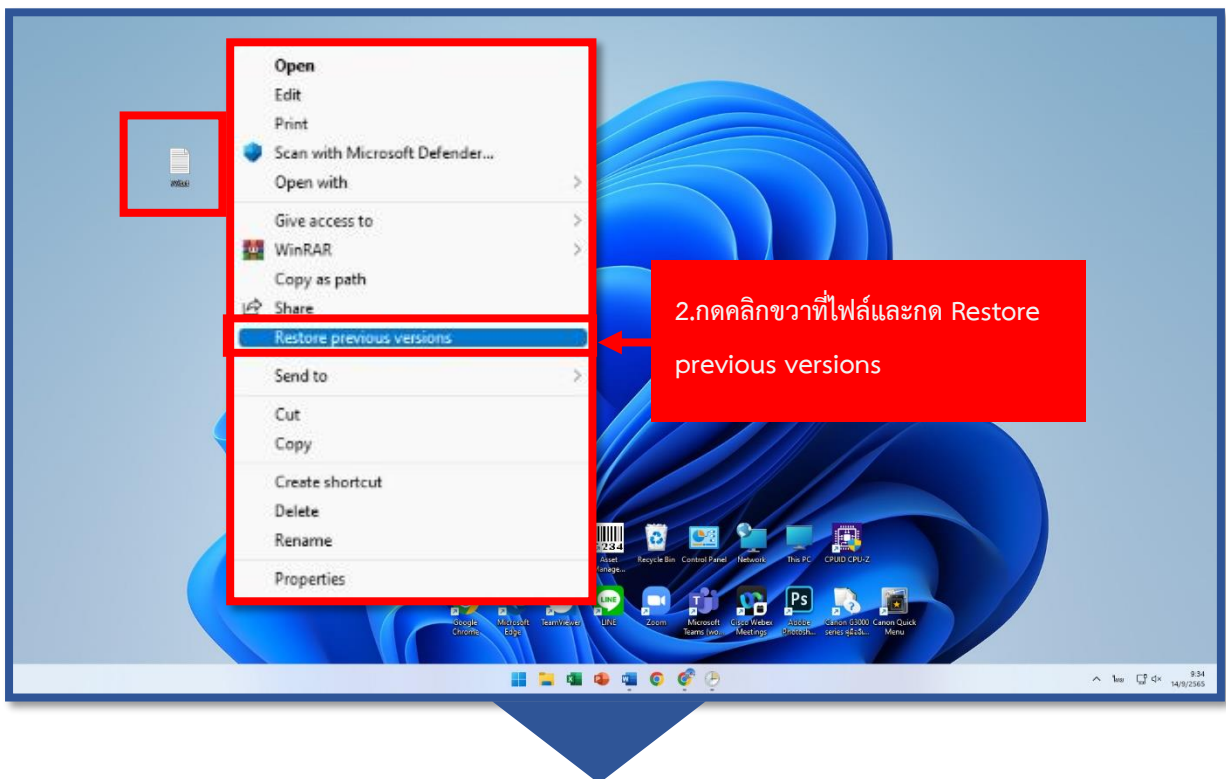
Open
Edit
Print
Scan with Microsoft Defender...
Open with
Give access to
WinRAR
Copy as path
Share
Restore previous versions
Send to
Cut
Copy
Create shortcut
Delete
Rename
Properties

2.กดคลิกขวาที่ไฟล์และกด Restore previous versions

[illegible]

Asset Manage...
Recycle Bin
Control Panel
Network
This PC
CPUID CPU-Z
Google Chrome
Microsoft Edge
TeamViewer
LINE
Zoom
Microsoft Teams (wo...
Cisco Webex Meetings
Adobe Photosh...
Canon G3000 series คู่มือออ...
Canon Quick Menu

9:34
14/9/2565